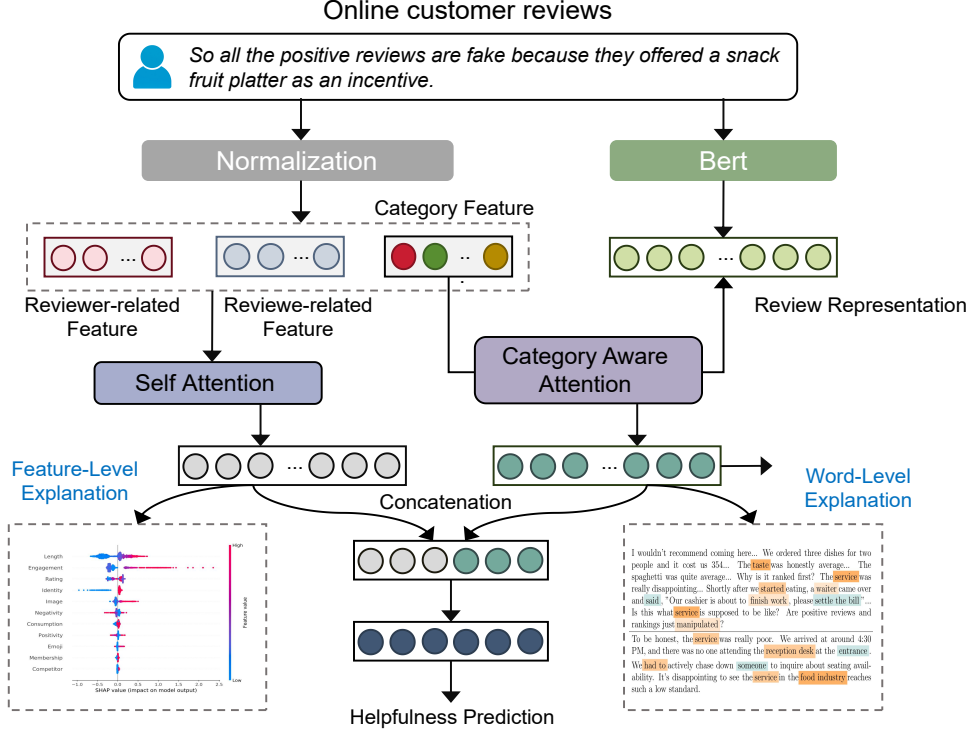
Online customer reviews

So all the positive reviews are fake because they offered a snack fruit platter as an incentive.

Normalization

Bert

Category Feature

Reviewer-related Feature

Reviewe-related Feature

Review Representation

Self Attention

Category Aware Attention

Feature-Level Explanation

Concatenation

Word-Level Explanation

Length
Engagement
Rating
Identity
Image
Negativity
Consumption
Positivity
Emoji
Membership
Competitor

High
Feature value
Low

−1.0 −0.5 0.0 0.5 1.0 1.5 2.0 2.5
SHAP value (impact on model output)

I wouldn't recommend coming here... We ordered three dishes for two people and it cost us 354... The taste was honestly average... The spaghetti was quite average... Why is it ranked first? The service was really disappointing... Shortly after we started eating, a waiter came over and said, "Our cashier is about to finish work, please settle the bill"... Is this what service is supposed to be like? Are positive reviews and rankings just manipulated?

To be honest, the service was really poor. We arrived at around 4:30 PM, and there was no one attending the reception desk at the entrance. We had to actively chase down someone to inquire about seating availability. It's disappointing to see the service in the food industry reaches such a low standard.

Helpfulness Prediction